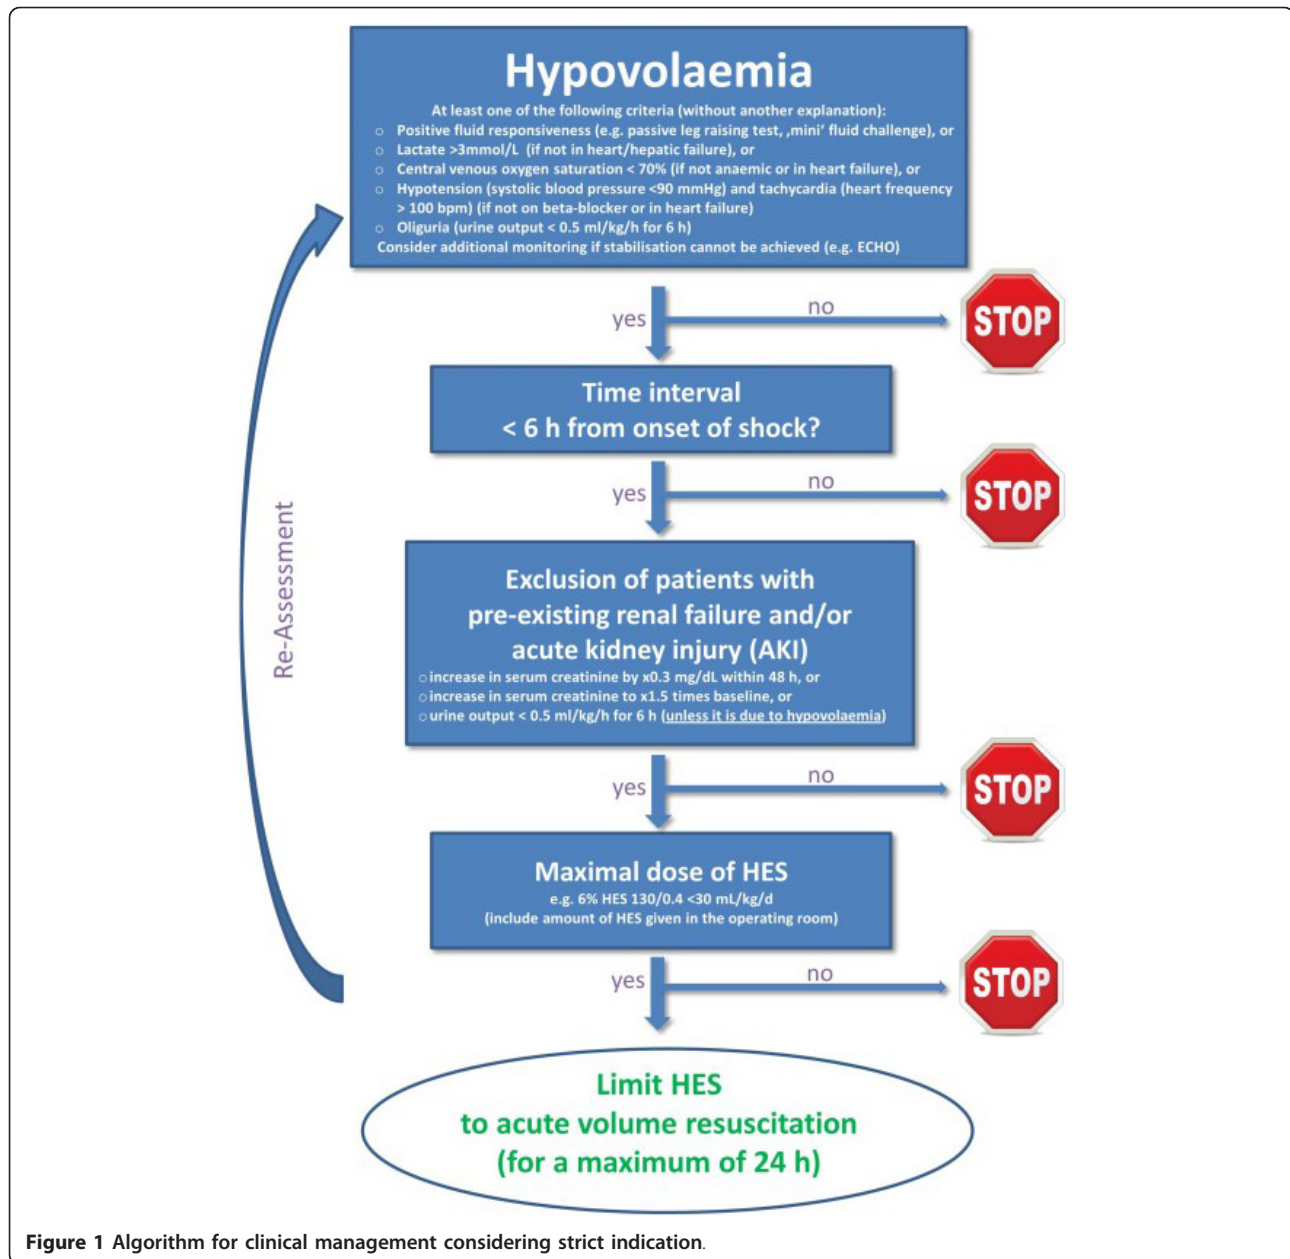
Hypovolaemia

At least one of the following criteria (without another explanation):
○ Positive fluid responsiveness (e.g. passive leg raising test, ‚mini' fluid challenge), or
○ Lactate >3mmol/L (if not in heart/hepatic failure), or
○ Central venous oxygen saturation < 70% (if not anaemic or in heart failure), or
○ Hypotension (systolic blood pressure <90 mmHg) and tachycardia (heart frequency > 100 bpm) (if not on beta-blocker or in heart failure)
○ Oliguria (urine output < 0.5 ml/kg/h for 6 h)
Consider additional monitoring if stabilisation cannot be achieved (e.g. ECHO)

yes
no
STOP

Time interval
< 6 h from onset of shock?

yes
no
STOP

Exclusion of patients with pre-existing renal failure and/or acute kidney injury (AKI)
○ increase in serum creatinine by x0.3 mg/dL within 48 h, or
○ increase in serum creatinine to x1.5 times baseline, or
○ urine output < 0.5 ml/kg/h for 6 h (unless it is due to hypovolaemia)

yes
no
STOP

Maximal dose of HES
e.g. 6% HES 130/0.4 <30 mL/kg/d
(include amount of HES given in the operating room)

yes
no
STOP

Re-Assessment

Limit HES
to acute volume resuscitation
(for a maximum of 24 h)

Figure 1 Algorithm for clinical management considering strict indication.